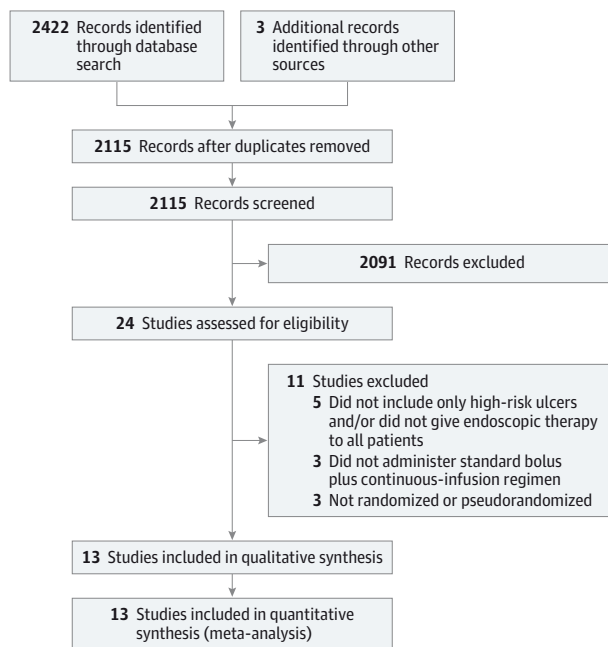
2422 Records identified through database search

3 Additional records identified through other sources

2115 Records after duplicates removed

2115 Records screened

2091 Records excluded

24 Studies assessed for eligibility

11 Studies excluded
5 Did not include only high-risk ulcers and/or did not give endoscopic therapy to all patients
3 Did not administer standard bolus plus continuous-infusion regimen
3 Not randomized or pseudorandomized

13 Studies included in qualitative synthesis

13 Studies included in quantitative synthesis (meta-analysis)